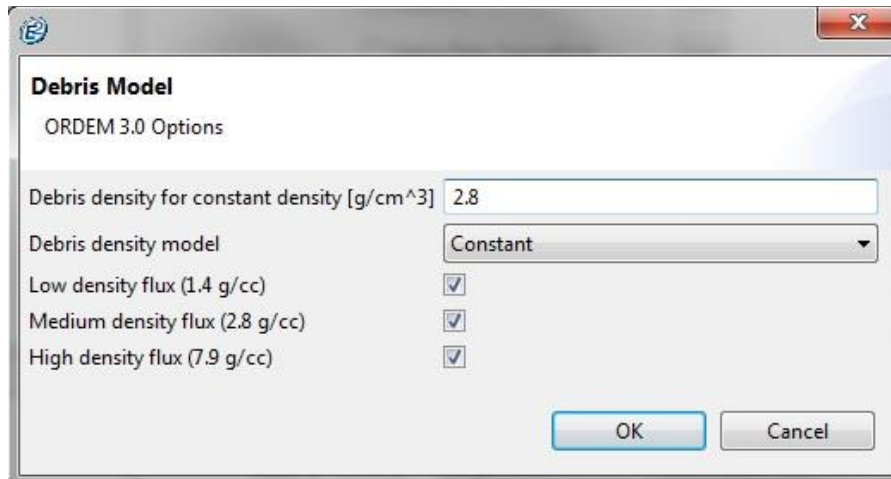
Debris Model

ORDEM 3.0 Options

Debris density for constant density [g/cm^3] 2.8

Debris density model Constant

Low density flux (1.4 g/cc)

Medium density flux (2.8 g/cc)

High density flux (7.9 g/cc)

OK Cancel